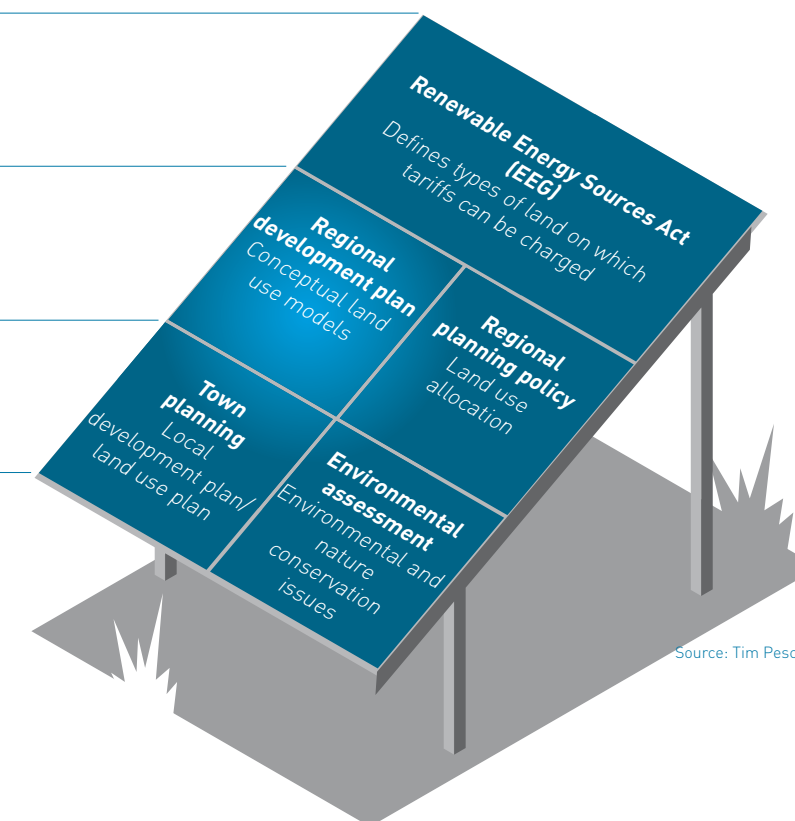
Renewable Energy Sources Act (EEG)
Defines types of land on which tariffs can be charged

Regional development plan
Conceptual land use models

Regional planning policy
Land use allocation

Town planning
Local development plan/ land use plan

Environmental assessment
Environmental and nature conservation issues

Source: Tim Pesc